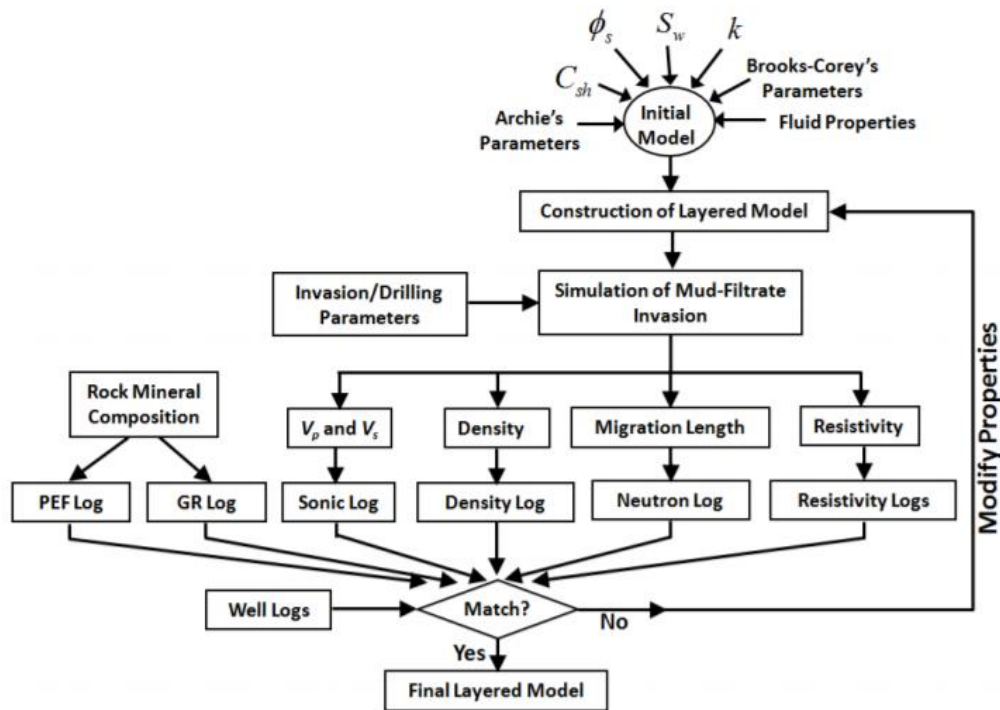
$\phi_s$

$S_w$

$k$

$C_{sh}$

Brooks-Corey's Parameters

Archie's Parameters

Initial Model

Fluid Properties

Construction of Layered Model

Invasion/Drilling Parameters

Simulation of Mud-Filtrate Invasion

Modify Properties

Rock Mineral Composition

$V_p$ and $V_s$

Density

Migration Length

Resistivity

PEF Log

GR Log

Sonic Log

Density Log

Neutron Log

Resistivity Logs

Well Logs

Match?

No

Yes

Final Layered Model